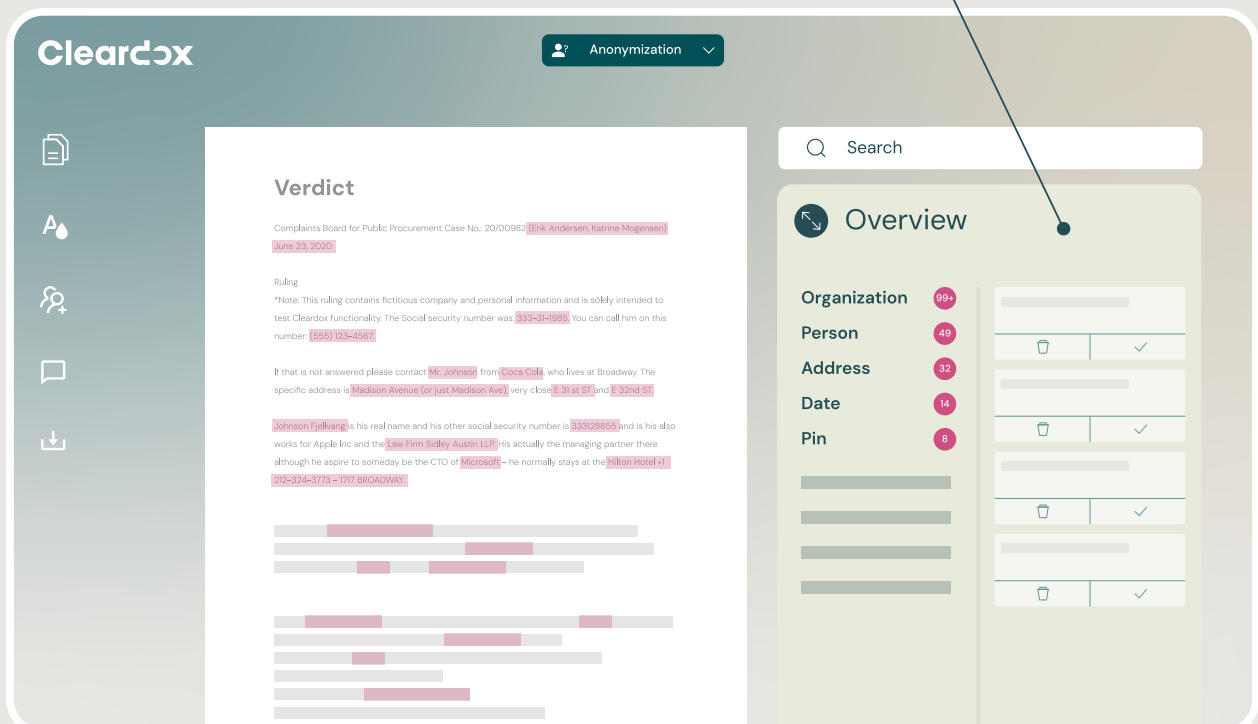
Cleardox

Anonymization

Verdict

Complaints Board for Public Procurement Case No.: 20/00982 (Erik Andersen, Katrine Mogensen) June 23, 2020

Ruling

*Note: This ruling contains fictitious company and personal information and is solely intended to test Cleardox functionality. The Social security number was: 333-31-1985. You can call him on this number: (555) 123-4567.

If that is not answered please contact Mr. Johnson from Coca Cola, who lives at Broadway. The specific address is Madison Avenue (or just Madison Ave) very close E 31 st ST and E 32nd ST.

Johnson Fjellvang is his real name and his other social security number is 333128855 and is his also works for Apple Inc and the Law Firm Sidley Austin LLP. His actually the managing partner there although he aspire to someday be the CTO of Microsoft - he normally stays at the Hilton Hotel +1 212-324-3773 - 1717 BROADWAY.

Search

Overview

Organization 99+
Person 49
Address 32
Date 14
Pin 8